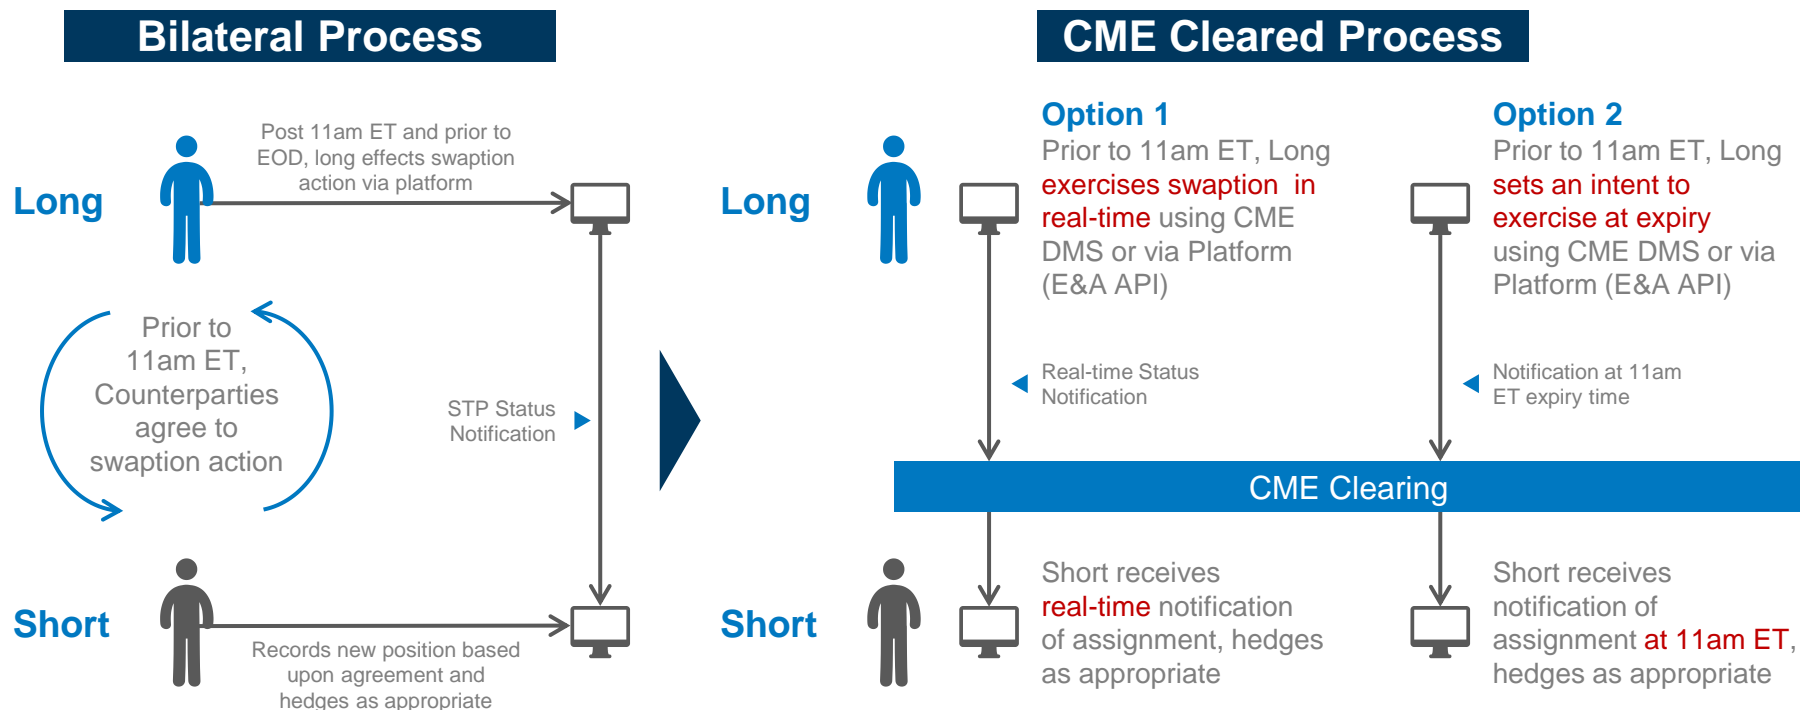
Bilateral Process

Long

Post 11am ET and prior to EOD, long effects swaption action via platform

Prior to 11am ET, Counterparties agree to swaption action

STP Status Notification

Short

Records new position based upon agreement and hedges as appropriate

CME Cleared Process

Long

Option 1
Prior to 11am ET, Long exercises swaption in real-time using CME DMS or via Platform (E&A API)

Real-time Status Notification

Option 2
Prior to 11am ET, Long sets an intent to exercise at expiry using CME DMS or via Platform (E&A API)

Notification at 11am ET expiry time

CME Clearing

Short

Short receives real-time notification of assignment, hedges as appropriate

Short receives notification of assignment at 11am ET, hedges as appropriate